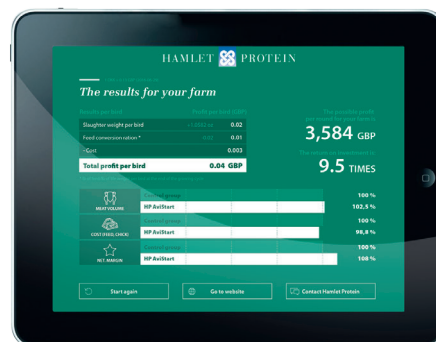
HAMLET PROTEIN

The results for your farm

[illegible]

| Results per bird | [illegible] |
|---|---|
| Slaughter weight per bird | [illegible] 0.02 |
| Feed conversion ration * | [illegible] 0.01 |
| - Cost | 0.003 |
| Total profit per bird | 0.04 GBP |

The possible profit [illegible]

3,584 GBP

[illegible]

9.5 TIMES

MEAT VOLUME
Control group
HP AviStart
100 %
102,5 %

COST (FEED, CHICK)
Control group
HP AviStart
100 %
98,8 %

NET. MARGIN
Control group
HP AviStart
100 %
108 %

Start again
Go to website
Contact Hamlet Protein